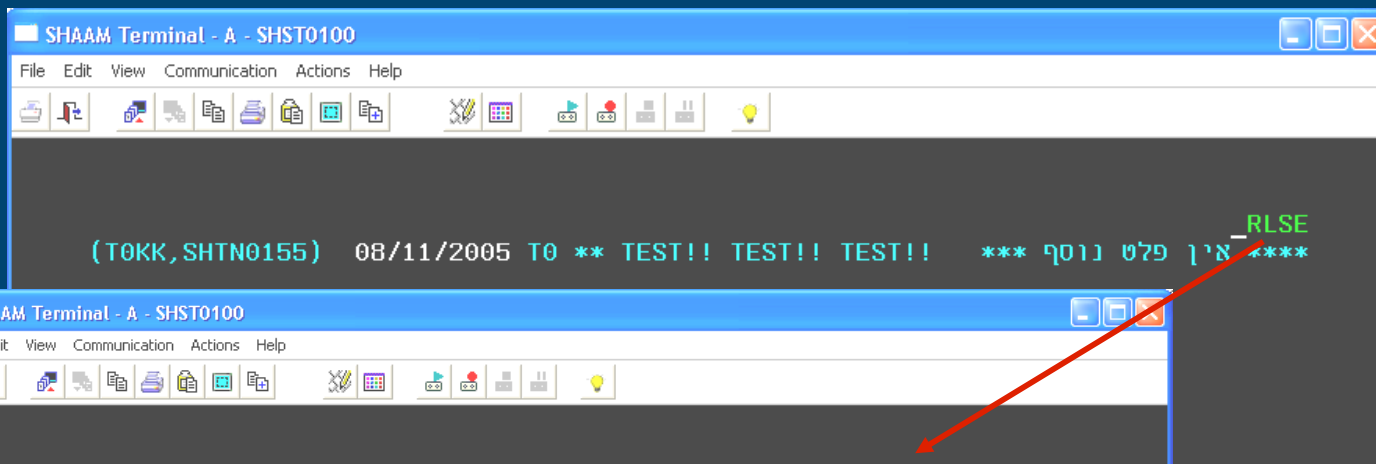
SHAAM Terminal - A - SHST0100

File Edit View Communication Actions Help

_RLSE

(T0KK,SHTN0155) 08/11/2005 T0 ** TEST!! TEST!! TEST!! *** אין פלט נוסף ****

AM Terminal - A - SHST0100

it View Communication Actions Help